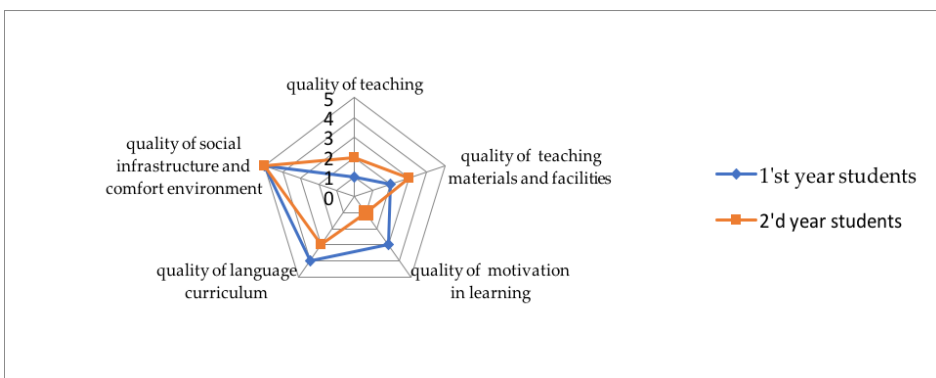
quality of teaching
5
4
3
2
1
0
quality of teaching materials and facilities
quality of motivation in learning
quality of language curriculum
quality of social infrastructure and comfort environment

1'st year students
2'd year students